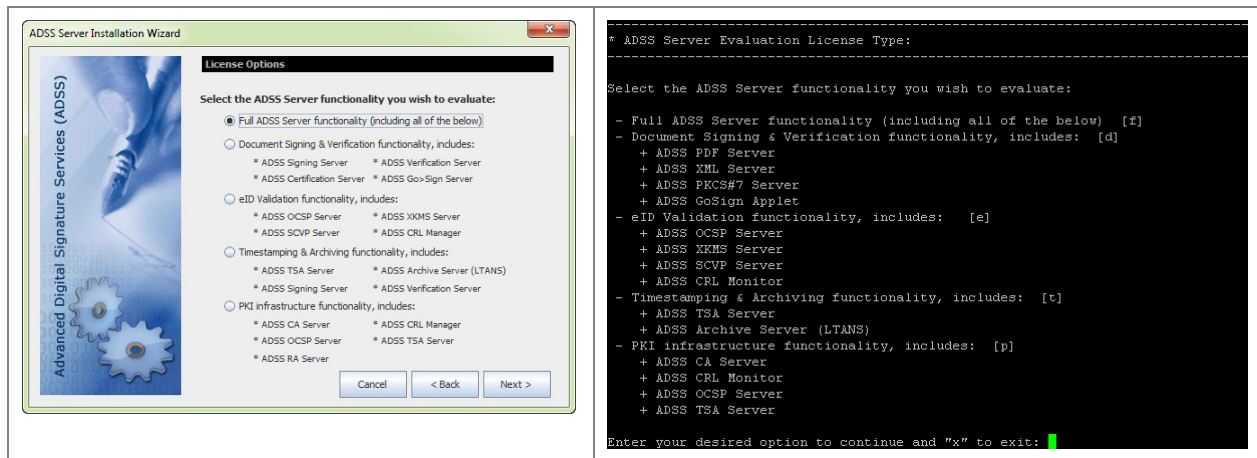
ADSS Server Installation Wizard

Advanced Digital Signature Services (ADSS)

License Options

Select the ADSS Server functionality you wish to evaluate:

Full ADSS Server functionality (including all of the below)

Document Signing & Verification functionality, includes:
* ADSS Signing Server * ADSS Verification Server
* ADSS Certification Server * ADSS Go>Sign Server

eID Validation functionality, includes:
* ADSS OCSP Server * ADSS XKMS Server
* ADSS SCVP Server * ADSS CRL Manager

Timestamping & Archiving functionality, includes:
* ADSS TSA Server * ADSS Archive Server (LTANS)
* ADSS Signing Server * ADSS Verification Server

PKI infrastructure functionality, includes:
* ADSS CA Server * ADSS CRL Manager
* ADSS OCSP Server * ADSS TSA Server
* ADSS RA Server

Cancel | < Back | Next >

* ADSS Server Evaluation License Type:

Select the ADSS Server functionality you wish to evaluate:

- Full ADSS Server functionality (including all of the below) [f]
- Document Signing & Verification functionality, includes: [d]
+ ADSS PDF Server
+ ADSS XML Server
+ ADSS PKCS#7 Server
+ ADSS GoSign Applet
- eID Validation functionality, includes: [e]
+ ADSS OCSP Server
+ ADSS XKMS Server
+ ADSS SCVP Server
+ ADSS CRL Monitor
- Timestamping & Archiving functionality, includes: [t]
+ ADSS TSA Server
+ ADSS Archive Server (LTANS)
- PKI infrastructure functionality, includes: [p]
+ ADSS CA Server
+ ADSS CRL Monitor
+ ADSS OCSP Server
+ ADSS TSA Server

Enter your desired option to continue and "x" to exit: